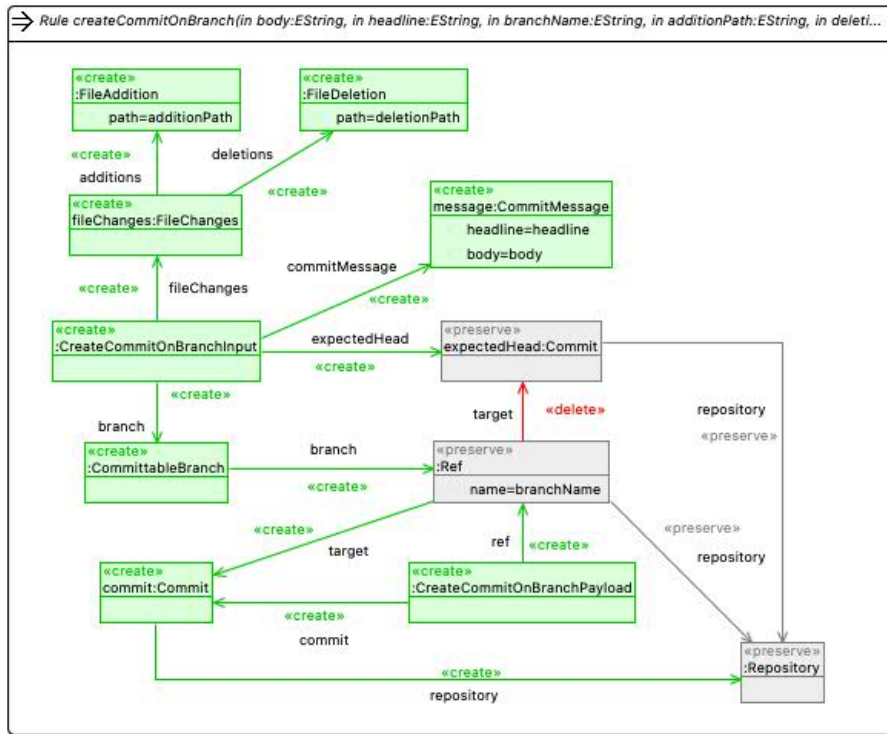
Rule createCommitOnBranch(in body:EString, in headline:EString, in branchName:EString, in additionPath:EString, in deleti...

«create»
:FileAddition
path=additionPath

«create»
:FileDeletion
path=deletionPath

«create»
additions

deletions

«create»

«create»
fileChanges:FileChanges

«create»
message:CommitMessage
headline=headline
body=body

commitMessage

«create»

fileChanges

«create»

«create»
:CreateCommitOnBranchInput

expectedHead

«create»

«preserve»
expectedHead:Commit

«create»

branch

target

«delete»

repository

«preserve»

«create»
:CommittableBranch

branch

«create»

«preserve»
:Ref
name=branchName

«create»

target

ref

«create»

«preserve»

repository

«create»
commit:Commit

«create»
:CreateCommitOnBranchPayload

«create»

commit

«create»

repository

«preserve»
:Repository